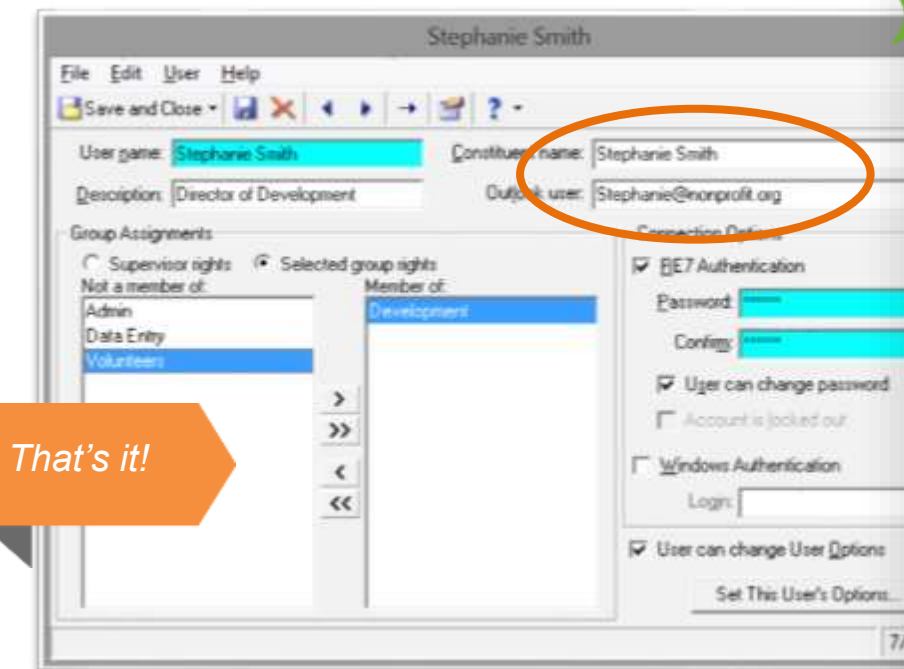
Stephanie Smith

File Edit User Help

Save and Close

User name: Stephanie Smith

Description: Director of Development

Constituent name: Stephanie Smith

Outlook user: Stephanie@nonprofit.org

Group Assignments

Supervisor rights

Selected group rights

Not a member of:

Admin

Data Entry

Volunteers

Member of:

Development

>

>>

<

<<

That's it!

Connection Options

RE7 Authentication

Password: ******

Confirm: ******

User can change password

Account is locked out

Windows Authentication

Login:

User can change User Options

Set This User's Options...

7/